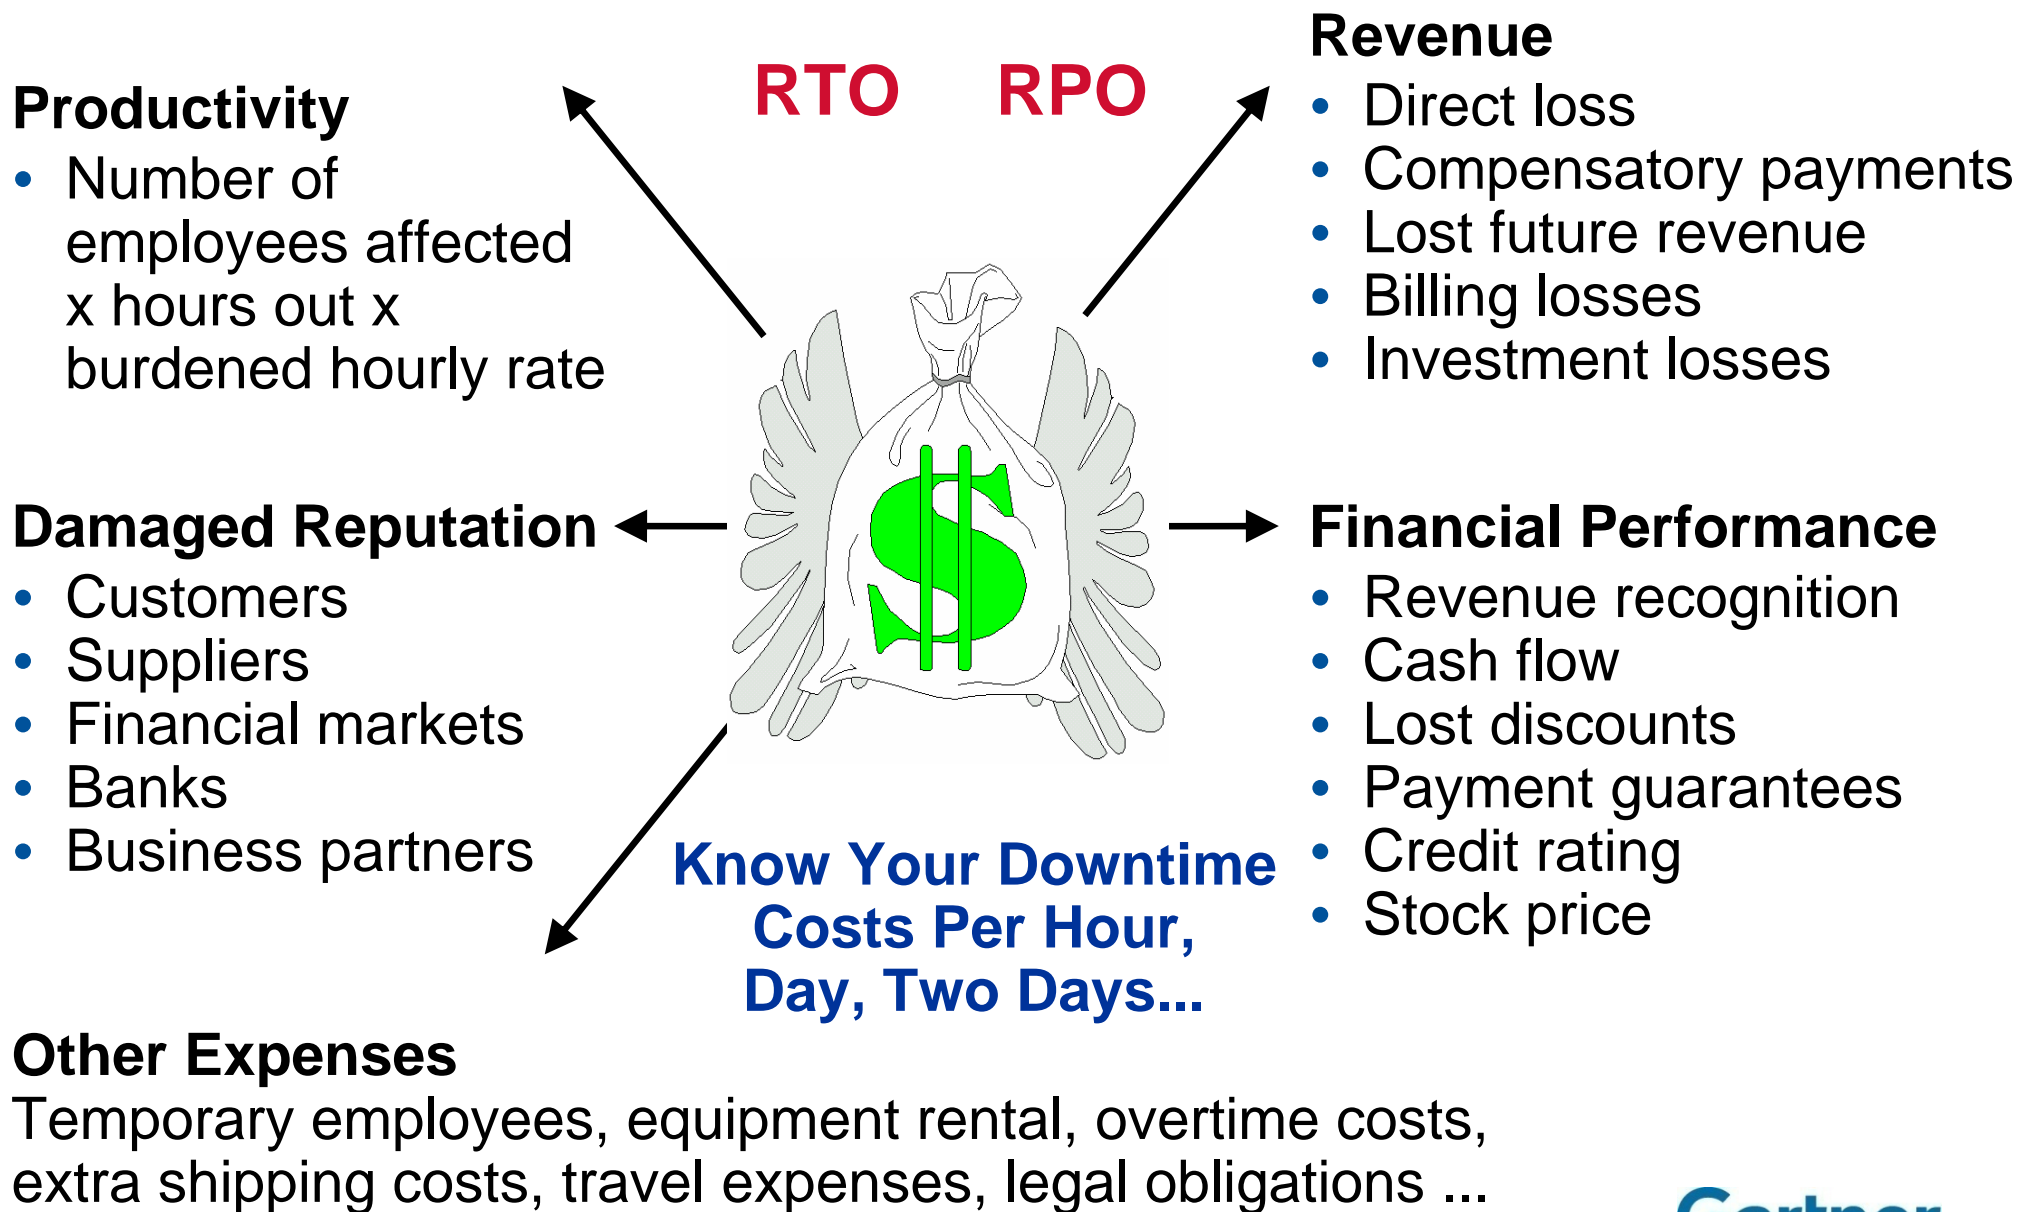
Productivity
- Number of employees affected x hours out x burdened hourly rate

RTO RPO

Revenue
- Direct loss
- Compensatory payments
- Lost future revenue
- Billing losses
- Investment losses

Damaged Reputation
- Customers
- Suppliers
- Financial markets
- Banks
- Business partners

Financial Performance
- Revenue recognition
- Cash flow
- Lost discounts
- Payment guarantees
- Credit rating
- Stock price

Know Your Downtime Costs Per Hour, Day, Two Days...

Other Expenses
Temporary employees, equipment rental, overtime costs, extra shipping costs, travel expenses, legal obligations ...

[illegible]